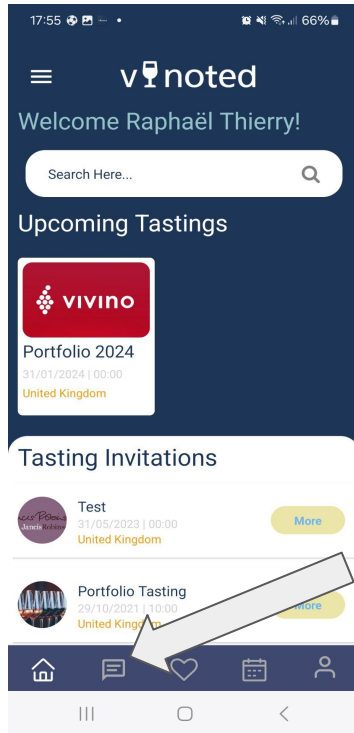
17:55 66%

v noted

Welcome Raphaël Thierry!

Search Here...

Upcoming Tastings

VIVINO

Portfolio 2024

31/01/2024 | 00:00

United Kingdom

Tasting Invitations

Test

31/05/2023 | 00:00

United Kingdom

More

Portfolio Tasting

29/10/2021 | 10:00

United Kingdom

More